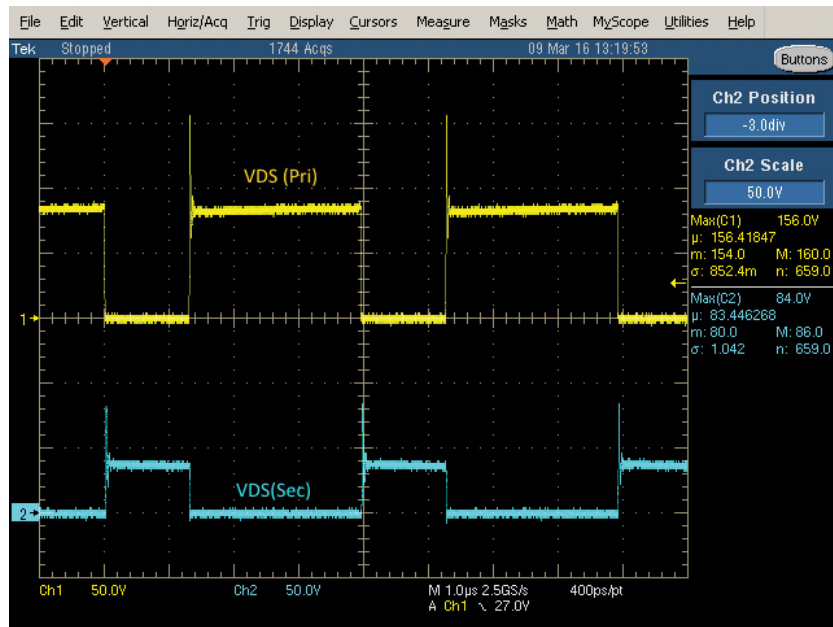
File Edit Vertical Horiz/Acq Trig Display Cursors Measure Masks Math MyScope Utilities Help

Tek Stopped 1744 Acqs 09 Mar 16 13:19:53

Buttons

Ch2 Position
-3.0div

Ch2 Scale
50.0V

VDS (Pri)

Max(C1) 156.0V
μ: 156.41847
m: 154.0 M: 160.0
σ: 852.4m n: 659.0

Max(C2) 84.0V
μ: 83.446268
m: 80.0 M: 86.0
σ: 1.042 n: 659.0

1

VDS(Sec)

2

Ch1 50.0V Ch2 50.0V M 1.0μs 2.5GS/s 400ps/pt
A Ch1 ⌄ 27.0V